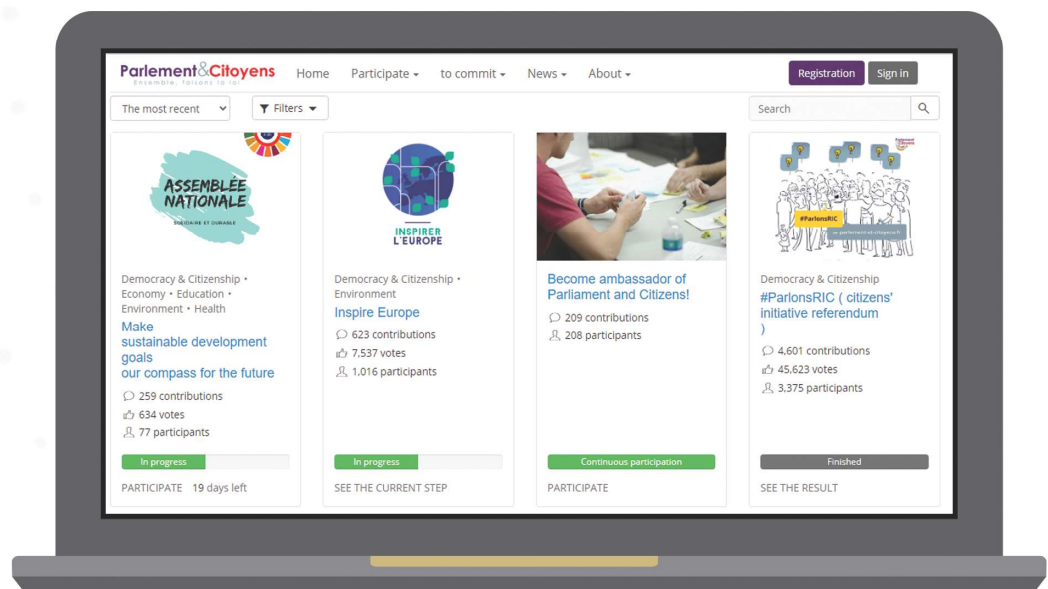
Parlement&Citoyens
Ensemble, faisons la loi

Home Participate to commit News About

Registration Sign in

The most recent
Filters
Search

ASSEMBLÉE NATIONALE
SOLIDAIRE ET DURABLE

Democracy & Citizenship • Economy • Education • Environment • Health

Make sustainable development goals our compass for the future

259 contributions
634 votes
77 participants

In progress

PARTICIPATE 19 days left

INSPIRER L'EUROPE

Democracy & Citizenship • Environment

Inspire Europe

623 contributions
7,537 votes
1,016 participants

In progress

SEE THE CURRENT STEP

Become ambassador of Parliament and Citizens!

209 contributions
208 participants

Continuous participation

PARTICIPATE

#ParlonsRIC

Democracy & Citizenship

#ParlonsRIC ( citizens' initiative referendum )

4,601 contributions
45,623 votes
3,375 participants

Finished

SEE THE RESULT